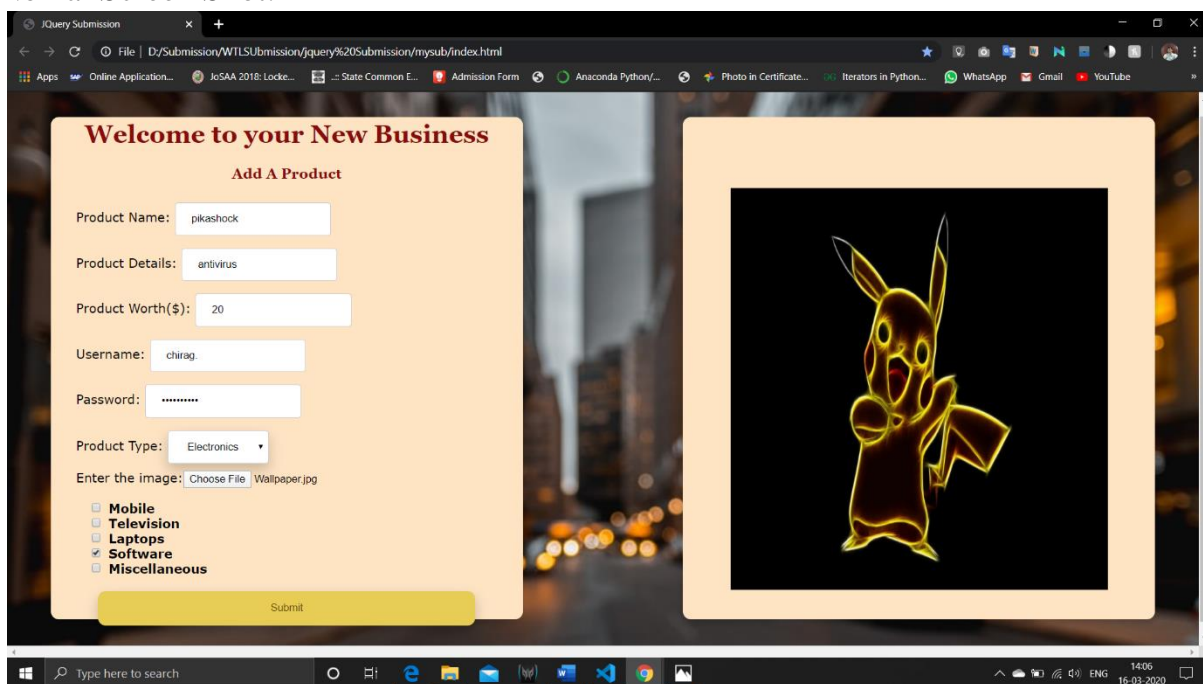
JQuery Submission

File | D:/Submission/WTLSUbmission/jquery%20Submission/mysub/index.html

Apps Online Application... JoSAA 2018: Locke... .:: State Common E... Admission Form Anaconda Python/... Photo in Certificate... Iterators in Python... WhatsApp Gmail YouTube

Welcome to your New Business

Add A Product

Product Name: pikashock

Product Details: antivirus

Product Worth($): 20

Username: chirag.

Password: ..........

Product Type: Electronics

Enter the image: Choose File Wallpaper.jpg

Mobile
Television
Laptops
Software
Miscellaneous

Submit

Type here to search

ENG 14:06 16-03-2020